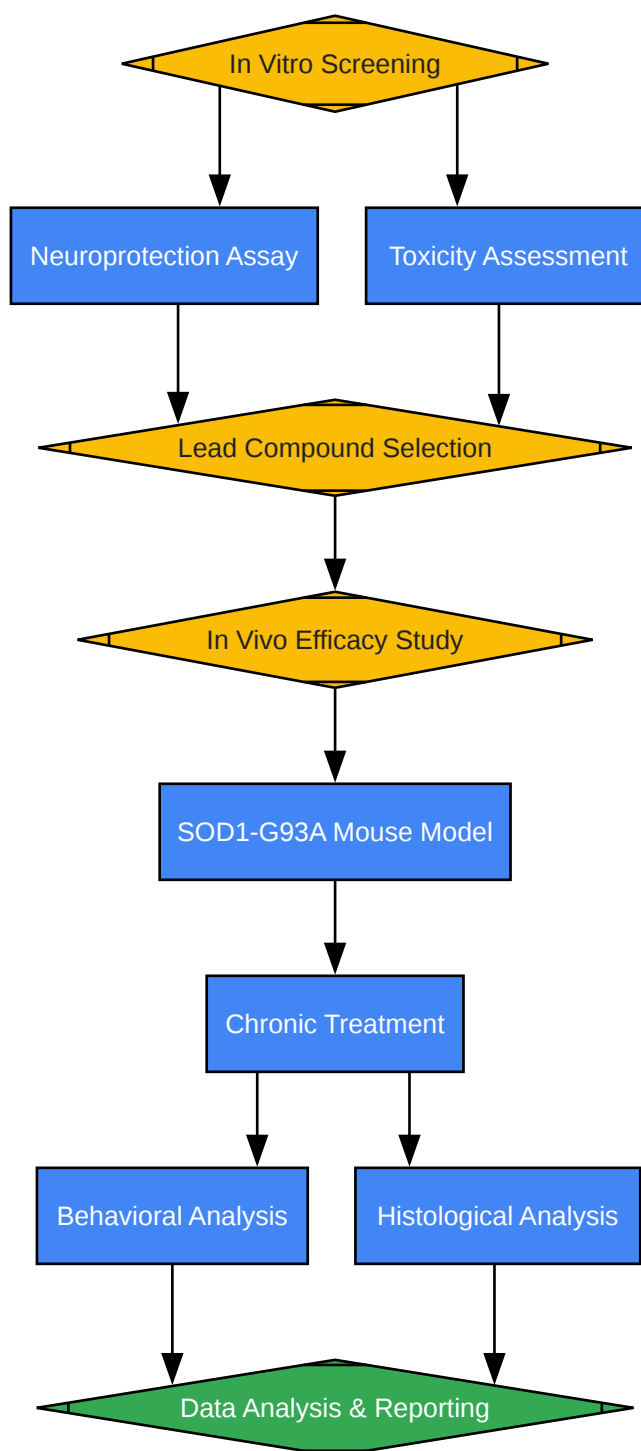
In Vitro Screening

Neuroprotection Assay

Toxicity Assessment

Lead Compound Selection

In Vivo Efficacy Study

SOD1-G93A Mouse Model

Chronic Treatment

Behavioral Analysis

Histological Analysis

Data Analysis & Reporting